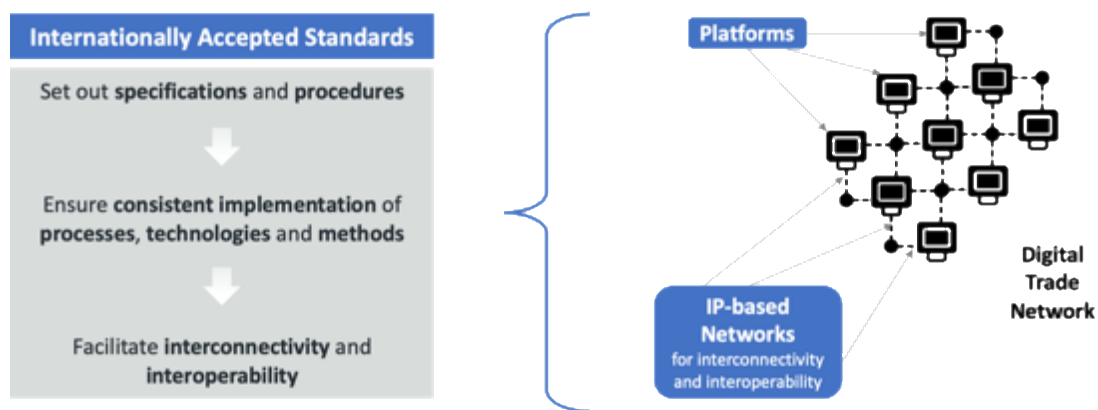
Internationally Accepted Standards

Set out specifications and procedures

Ensure consistent implementation of processes, technologies and methods

Facilitate interconnectivity and interoperability

Platforms

IP-based Networks
for interconnectivity and interoperability

Digital Trade Network